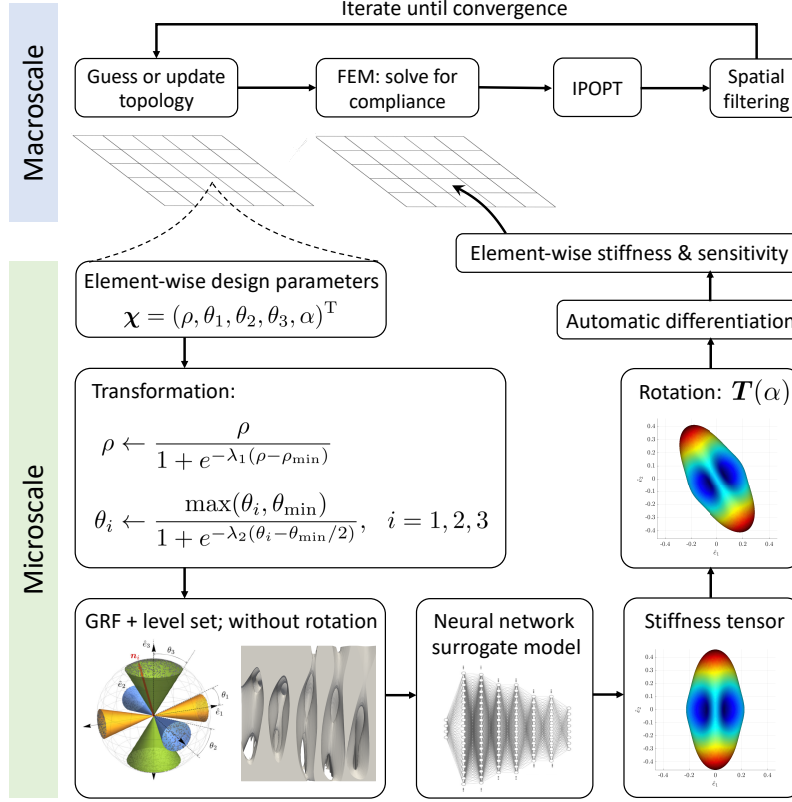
Iterate until convergence

Macroscale

Guess or update topology

FEM: solve for compliance

IPOPT

Spatial filtering

Element-wise stiffness & sensitivity

Automatic differentiation

Microscale

Element-wise design parameters
$\boldsymbol{\chi} = (\rho, \theta_1, \theta_2, \theta_3, \alpha)^{\mathrm{T}}$

Transformation:

$\rho \leftarrow \frac{\rho}{1+e^{-\lambda_1(\rho-\rho_{\min})}}$

$\theta_i \leftarrow \frac{\max(\theta_i, \theta_{\min})}{1+e^{-\lambda_2(\theta_i-\theta_{\min}/2)}}, \quad i=1,2,3$

Rotation: $\boldsymbol{T}(\alpha)$

0.4
0.3
0.2
0.1
0
-0.1
-0.2
-0.3
-0.4
$\varepsilon_2$
-0.4 -0.2 0 0.2 0.4
$\varepsilon_1$

GRF + level set; without rotation

$n_i$
$\hat{e}_3$
$\theta_3$
$\hat{e}_2$
$\theta_1$
$\hat{e}_1$
$\theta_2$

Neural network surrogate model

Stiffness tensor

0.4
0.3
0.2
0.1
0
-0.1
-0.2
-0.3
-0.4
$\varepsilon_2$
-0.4 -0.2 0 0.2 0.4
$\varepsilon_1$